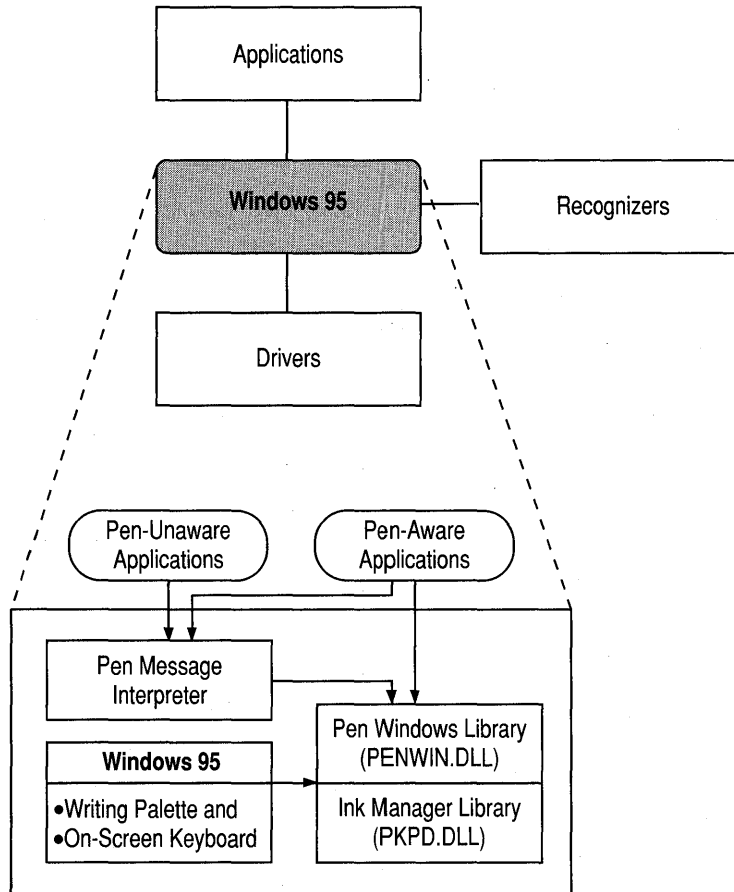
Applications

Windows 95

Recognizers

Drivers

Pen-Unaware Applications

Pen-Aware Applications

Pen Message Interpreter

Pen Windows Library (PENWIN.DLL)

Windows 95

•Writing Palette and
•On-Screen Keyboard

Ink Manager Library (PKPD.DLL)